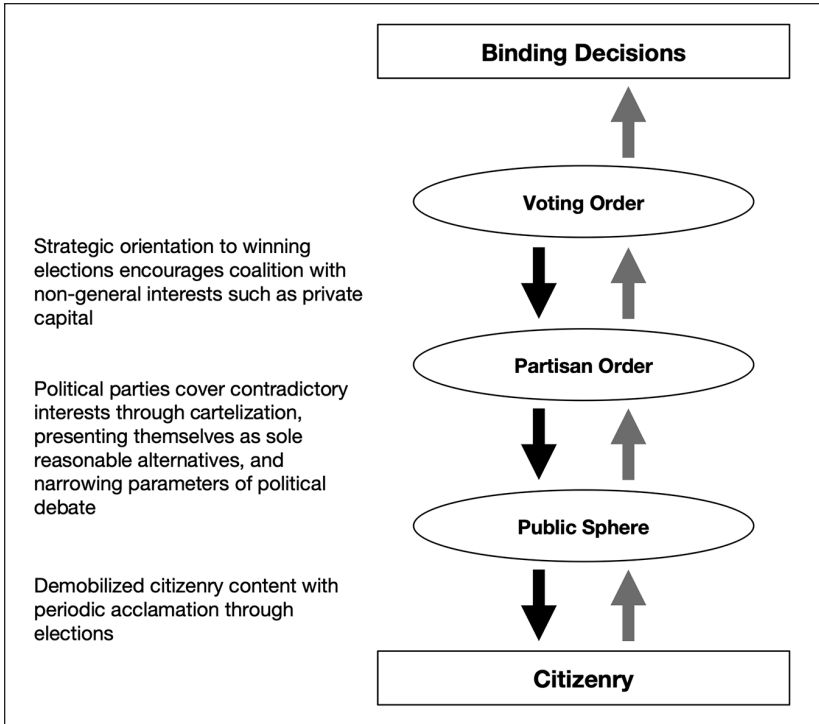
Binding Decisions

Voting Order

Strategic orientation to winning elections encourages coalition with non-general interests such as private capital

Partisan Order

Political parties cover contradictory interests through cartelization, presenting themselves as sole reasonable alternatives, and narrowing parameters of political debate

Public Sphere

Demobilized citizenry content with periodic acclamation through elections

Citizenry